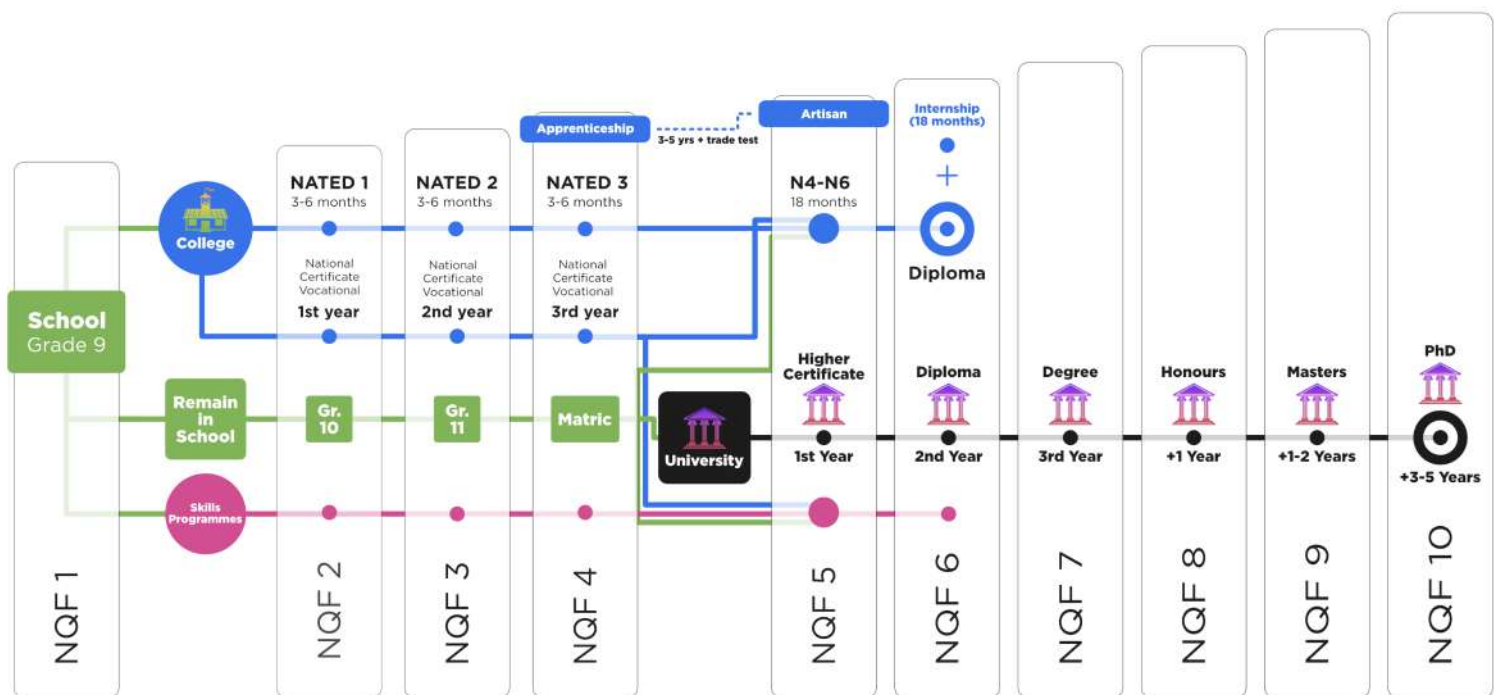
Apprenticeship

3-5 yrs + trade test

Artisan

Internship (18 months)

+

College

NATED 1
3-6 months

NATED 2
3-6 months

NATED 3
3-6 months

N4-N6
18 months

Diploma

National Certificate Vocational
1st year

National Certificate Vocational
2nd year

National Certificate Vocational
3rd year

School
Grade 9

Remain in School

Gr. 10

Gr. 11

Matric

University

Higher Certificate
1st Year

Diploma
2nd Year

Degree
3rd Year

Honours
+1 Year

Masters
+1-2 Years

PhD
+3-5 Years

Skills Programmes

NQF 1

NQF 2

NQF 3

NQF 4

NQF 5

NQF 6

NQF 7

NQF 8

NQF 9

NQF 10